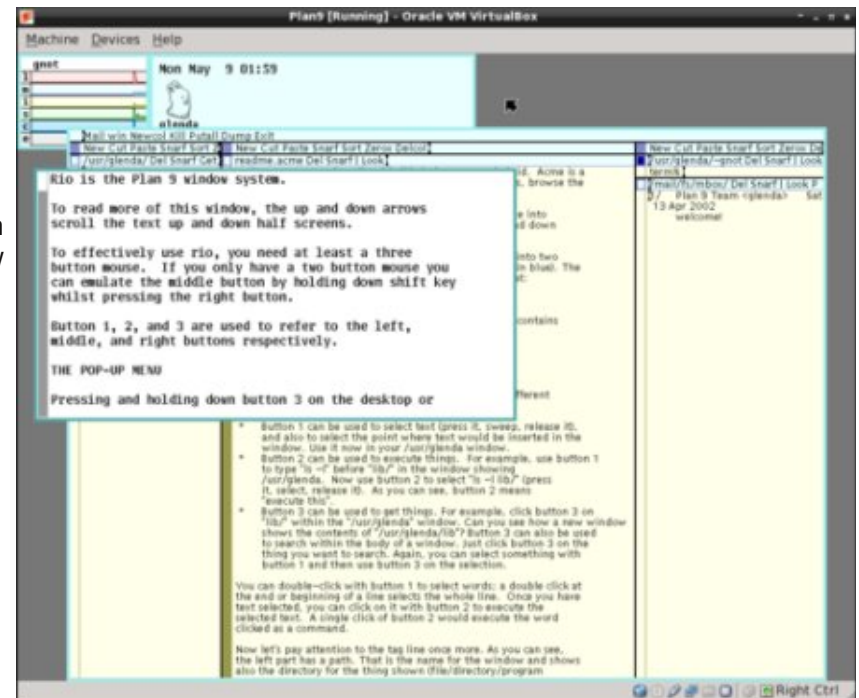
Plan9 [Running] - Oracle VM VirtualBox

Machine Devices Help

gnot

Mon May 9 01:59

glenda

Mail win Newcol Kill Putall Dump Exit

New Cut Paste Snarf Sort | New Cut Paste Snarf Sort Zerox Delcol | New Cut Paste Snarf Sort Zerox De

/usr/glenda/ Del Snarf Get | readme.acme Del Snarf | Look | /usr/glenda/-gnot Del Snarf | Look

term%

/mail/fs/mbox/ Del Snarf | Look P

1/ Plan 9 Team <glenda> Sat 13 Apr 2002
welcome!

Rio is the Plan 9 window system.

To read more of this window, the up and down arrows scroll the text up and down half screens.

To effectively use rio, you need at least a three button mouse. If you only have a two button mouse you can emulate the middle button by holding down shift key whilst pressing the right button.

Button 1, 2, and 3 are used to refer to the left, middle, and right buttons respectively.

THE POP-UP MENU

Pressing and holding down button 3 on the desktop or

id. Acme is a t, browse the

e into d down

into two in blue). The t:

contains

fferent

• Button 1 can be used to select text (press it, sweep, release it), and also to select the point where text would be inserted in the window. Use it now in your /usr/glenda window.
• Button 2 can be used to execute things. For example, use button 1 to type "ls -l" before "lib/" in the window showing /usr/glenda. Now use button 2 to select "ls -l lib/" (press it, select, release it). As you can see, button 2 means "execute this".
• Button 3 can be used to get things. For example, click button 3 on "lib/" within the "/usr/glenda" window. Can you see how a new window shows the contents of "/usr/glenda/lib"? Button 3 can also be used to search within the body of a window. Just click button 3 on the thing you want to search. Again, you can select something with button 1 and then use button 3 on the selection.

You can double-click with button 1 to select words; a double click at the end or beginning of a line selects the whole line. Once you have text selected, you can click on it with button 2 to execute the selected text. A single click of button 2 would execute the word clicked as a command.

Now let's pay attention to the tag line once more. As you can see, the left part has a path. That is the name for the window and shows also the directory for the thing shown (file/directory/program

Right Ctrl